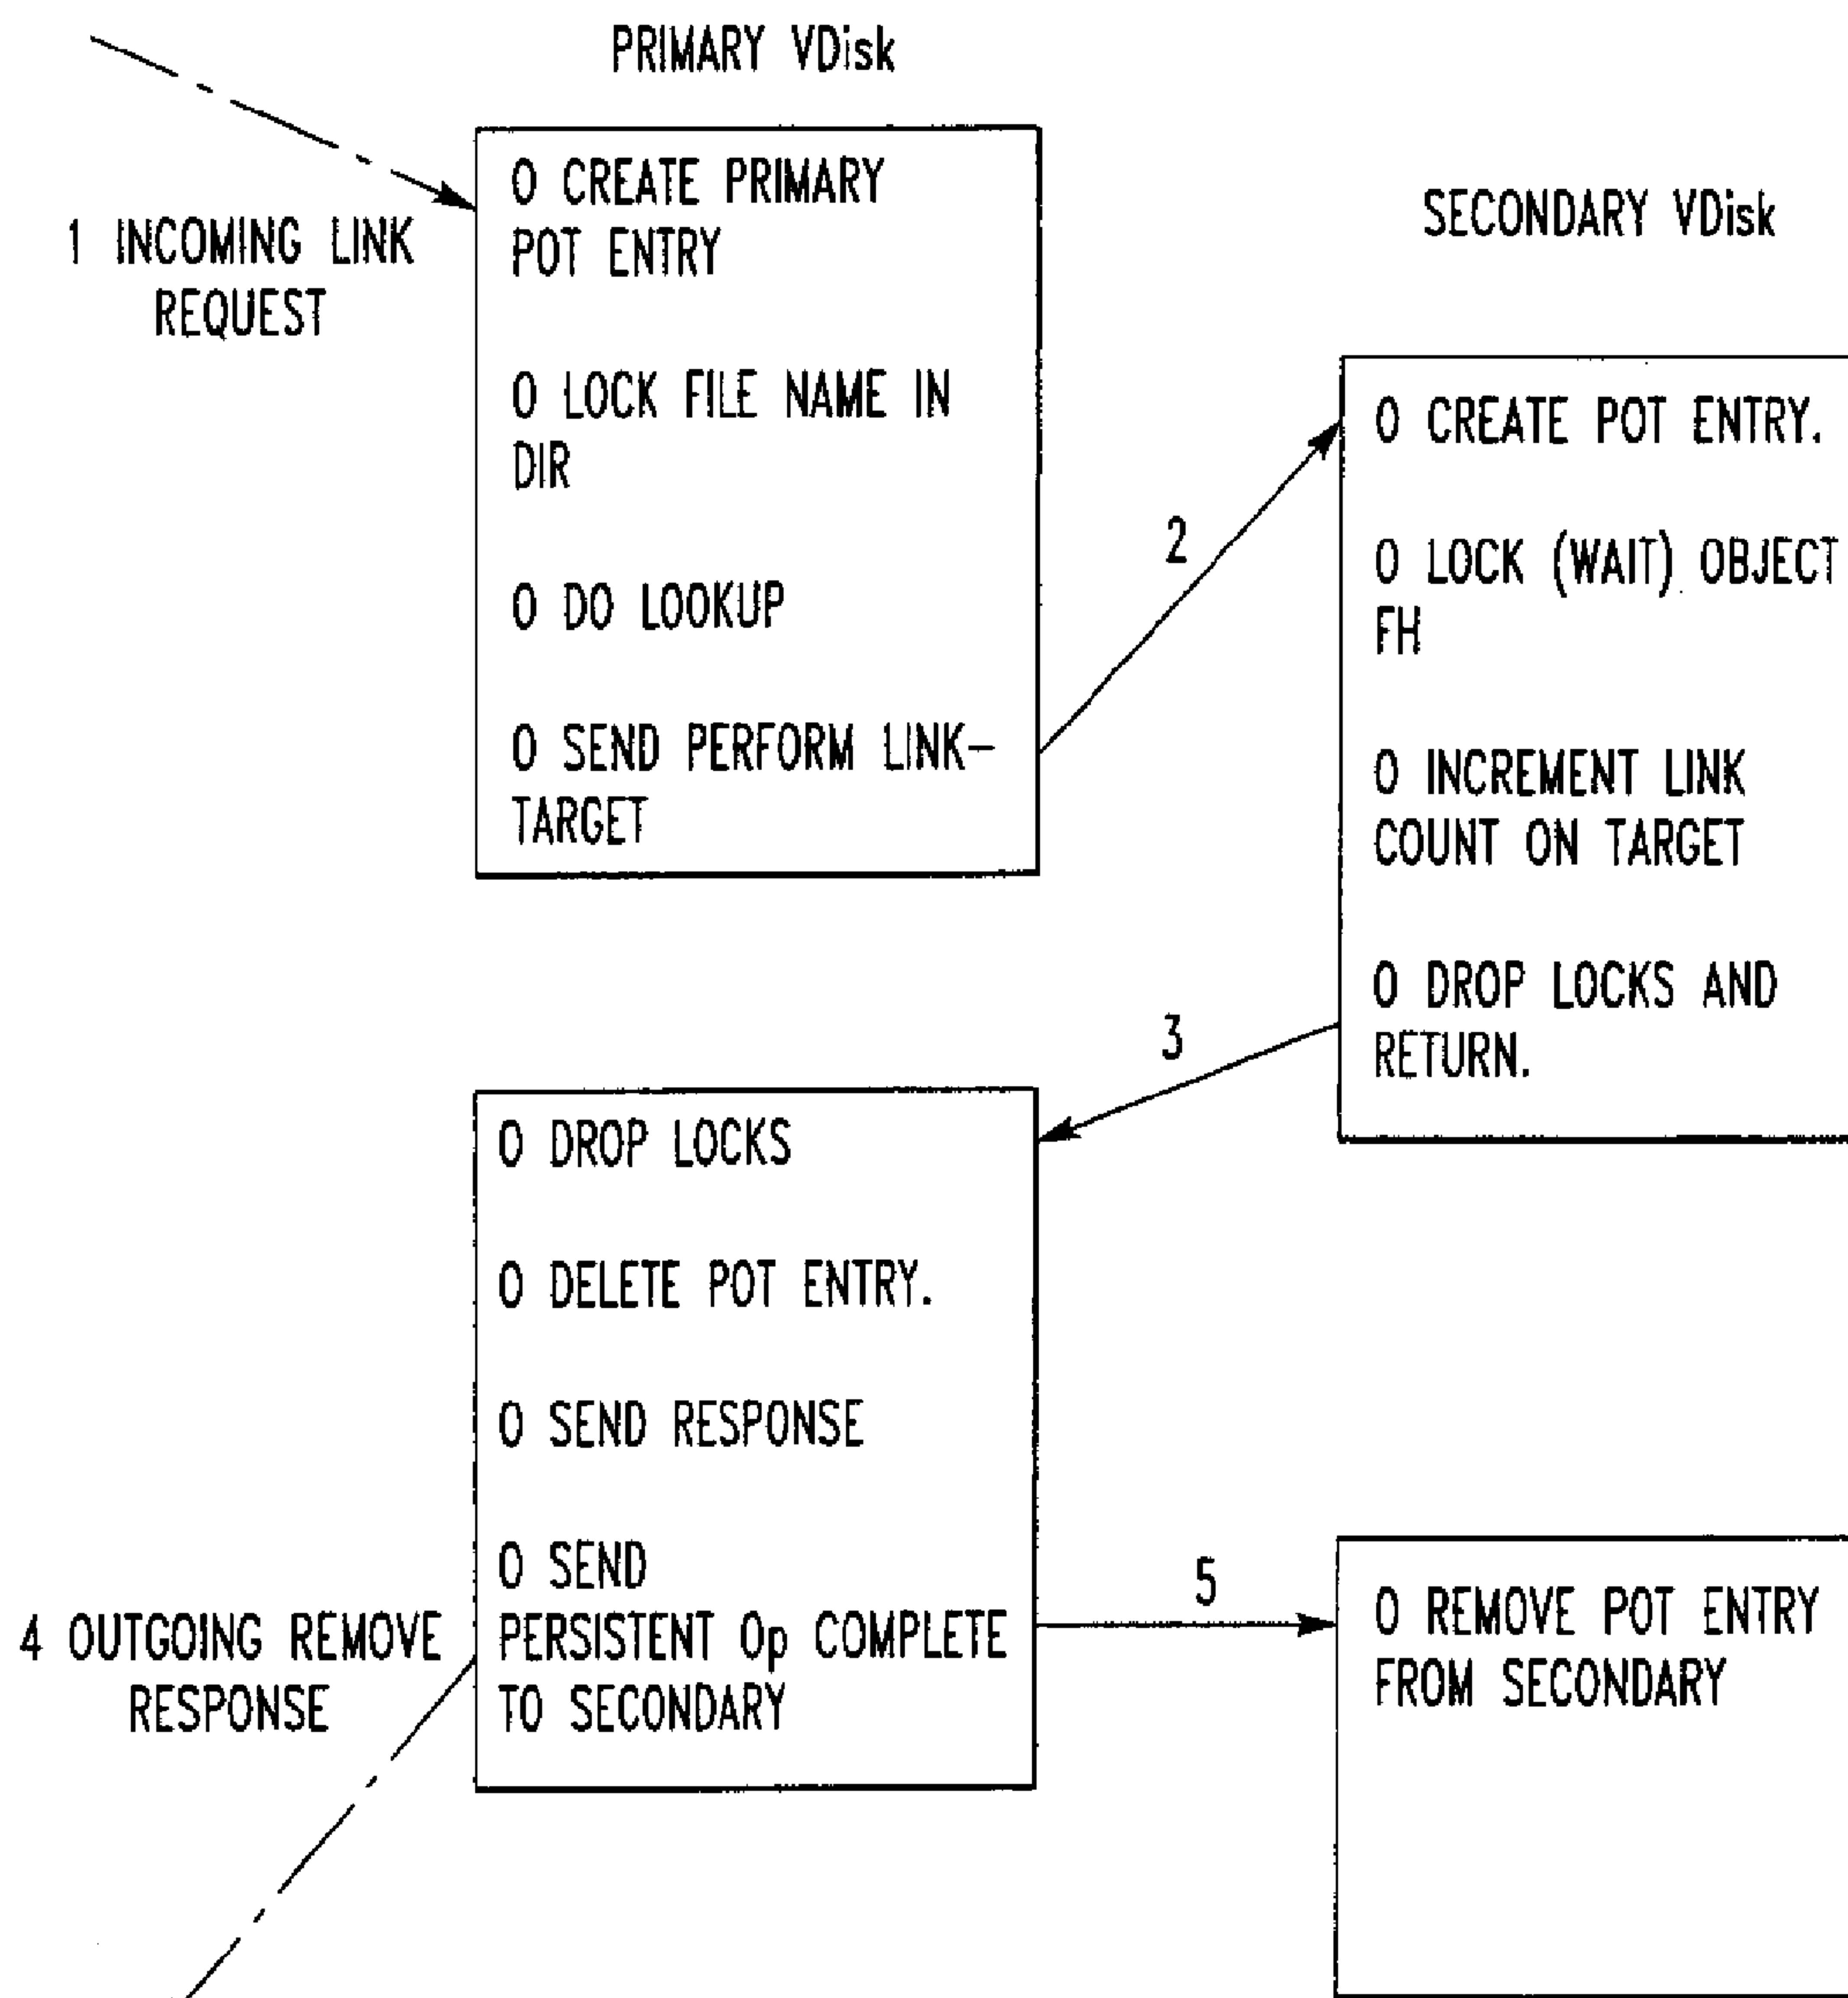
PRIMARY VDisk

1 INCOMING LINK REQUEST

O CREATE PRIMARY POT ENTRY

O LOCK FILE NAME IN DIR

O DO LOOKUP

O SEND PERFORM LINK-TARGET

SECONDARY VDisk

2

O CREATE POT ENTRY.

O LOCK (WAIT) OBJECT FH

O INCREMENT LINK COUNT ON TARGET

O DROP LOCKS AND RETURN.

3

O DROP LOCKS

O DELETE POT ENTRY.

O SEND RESPONSE

O SEND PERSISTENT Op COMPLETE TO SECONDARY

4 OUTGOING REMOVE RESPONSE

5

O REMOVE POT ENTRY FROM SECONDARY